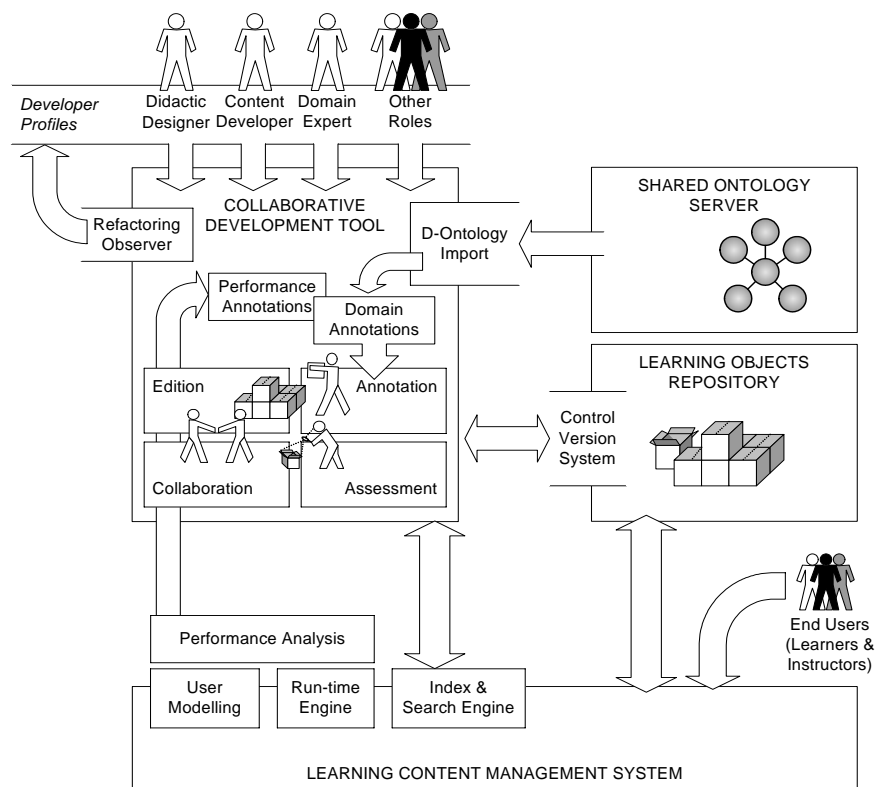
Developer Profiles

Didactic Designer

Content Developer

Domain Expert

Other Roles

Refactoring Observer

COLLABORATIVE DEVELOPMENT TOOL

D-Ontology Import

SHARED ONTOLOGY SERVER

Performance Annotations

Domain Annotations

Edition

Annotation

Collaboration

Assessment

LEARNING OBJECTS REPOSITORY

Control Version System

End Users (Learners & Instructors)

Performance Analysis

User Modelling

Run-time Engine

Index & Search Engine

LEARNING CONTENT MANAGEMENT SYSTEM